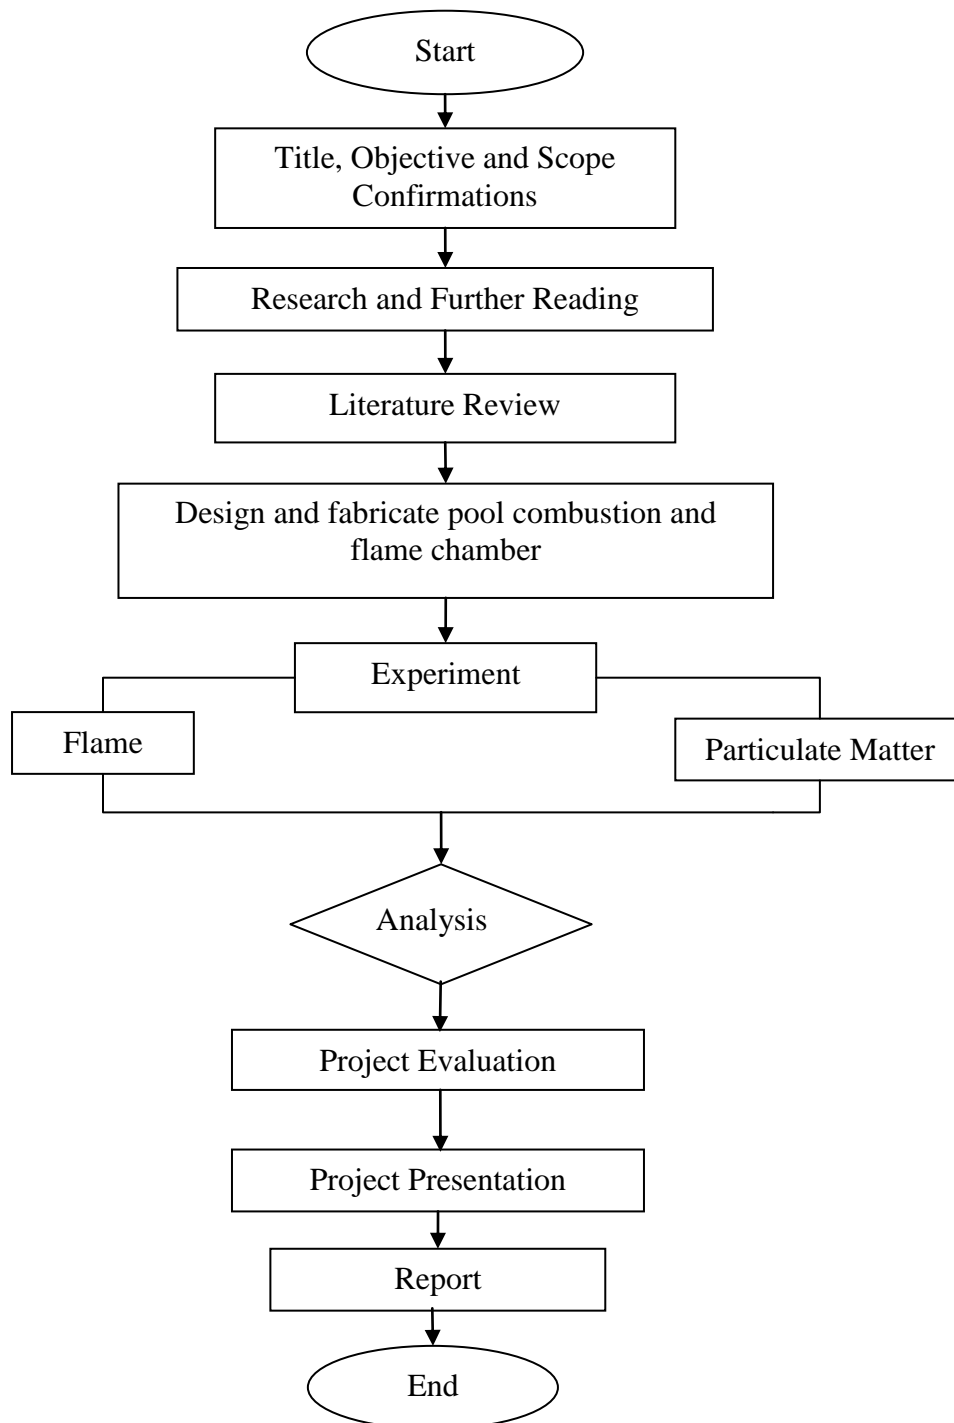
Start

Title, Objective and Scope Confirmations

Research and Further Reading

Literature Review

Design and fabricate pool combustion and flame chamber

Experiment

Flame

Particulate Matter

Analysis

Project Evaluation

Project Presentation

Report

End